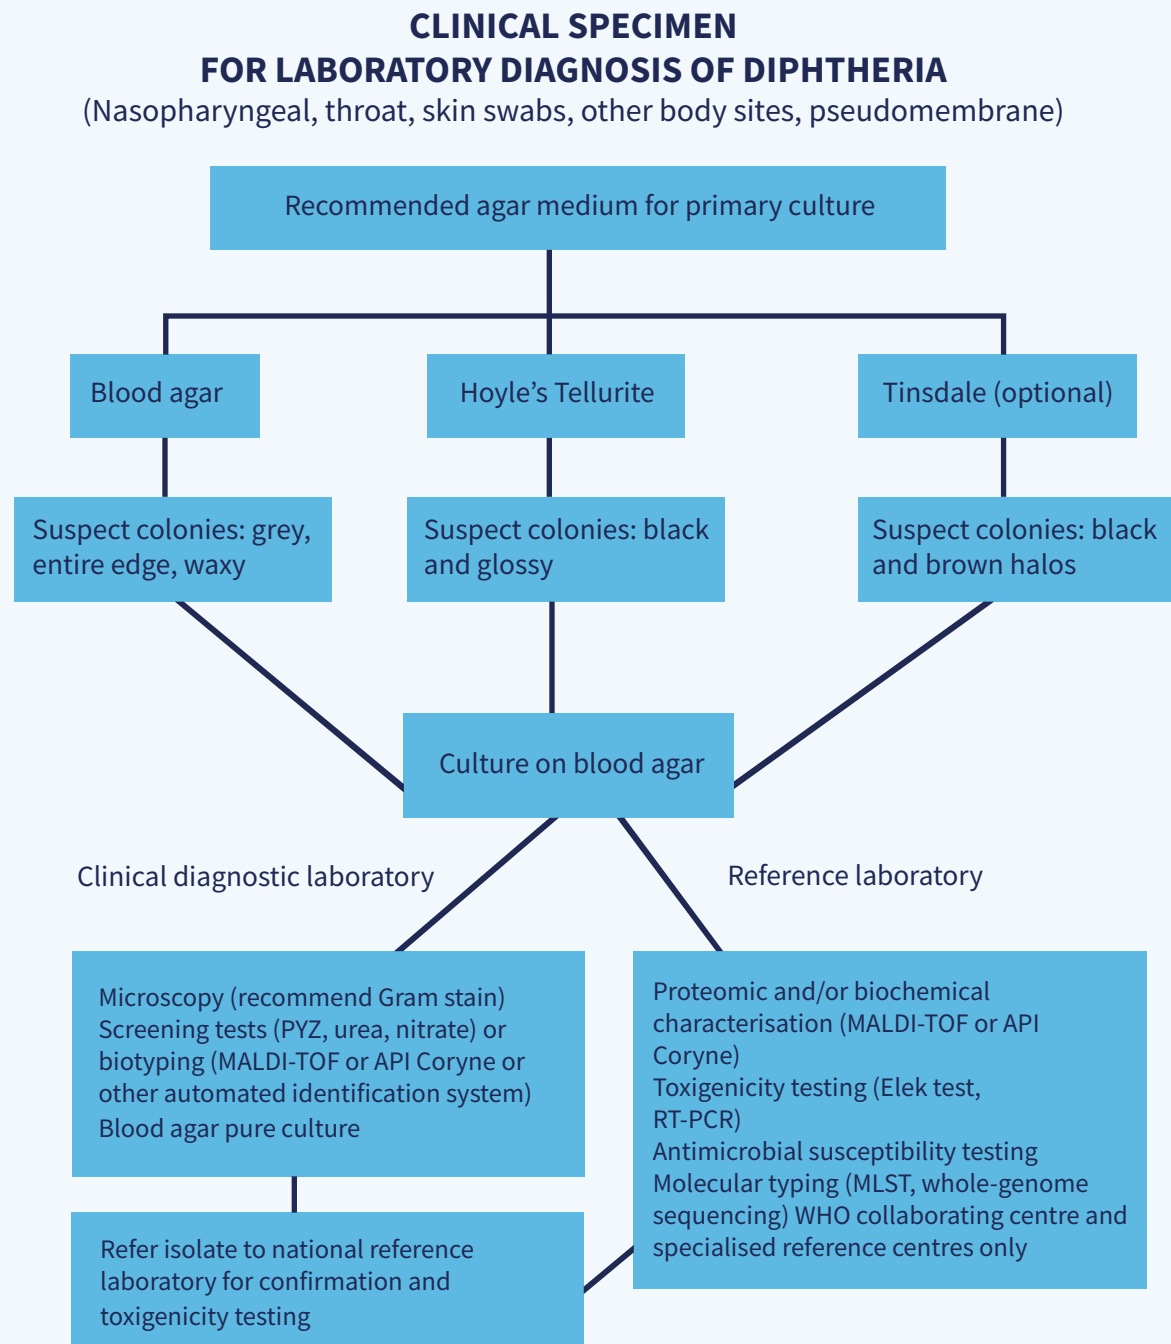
CLINICAL SPECIMEN
FOR LABORATORY DIAGNOSIS OF DIPHTHERIA
(Nasopharyngeal, throat, skin swabs, other body sites, pseudomembrane)

Recommended agar medium for primary culture

Blood agar

Hoyle's Tellurite

Tinsdale (optional)

Suspect colonies: grey, entire edge, waxy

Suspect colonies: black and glossy

Suspect colonies: black and brown halos

Culture on blood agar

Clinical diagnostic laboratory

Reference laboratory

Microscopy (recommend Gram stain)
Screening tests (PYZ, urea, nitrate) or biotyping (MALDI-TOF or API Coryne or other automated identification system)
Blood agar pure culture

Proteomic and/or biochemical characterisation (MALDI-TOF or API Coryne)
Toxigenicity testing (Elek test, RT-PCR)
Antimicrobial susceptibility testing
Molecular typing (MLST, whole-genome sequencing) WHO collaborating centre and specialised reference centres only

Refer isolate to national reference laboratory for confirmation and toxigenicity testing